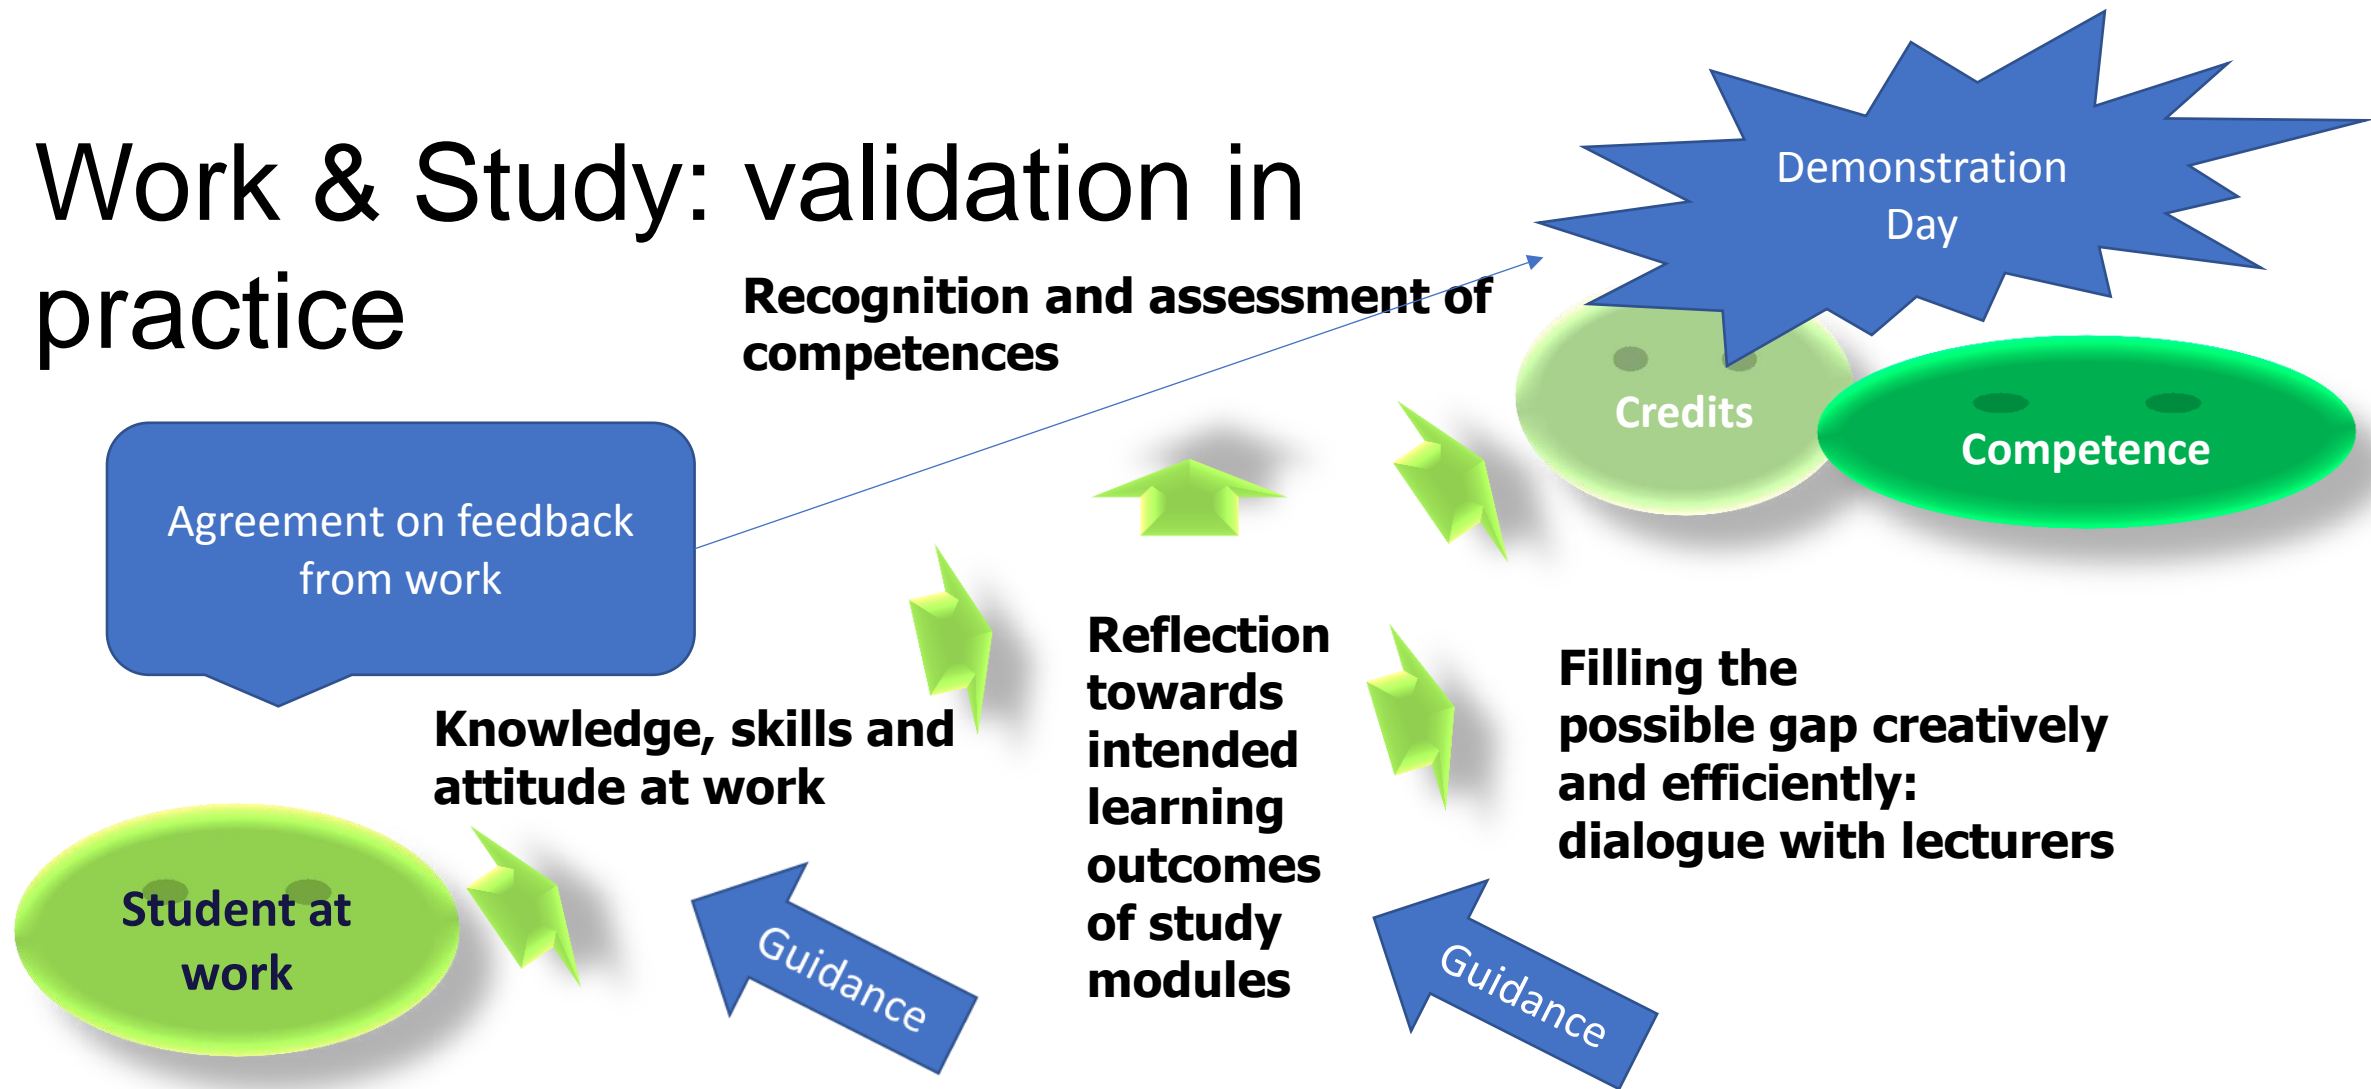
Work & Study: validation in practice

Demonstration Day

Recognition and assessment of competences

Credits

Competence

Agreement on feedback from work

Reflection towards intended learning outcomes of study modules

Filling the possible gap creatively and efficiently: dialogue with lecturers

Knowledge, skills and attitude at work

Student at work

Guidance

Guidance